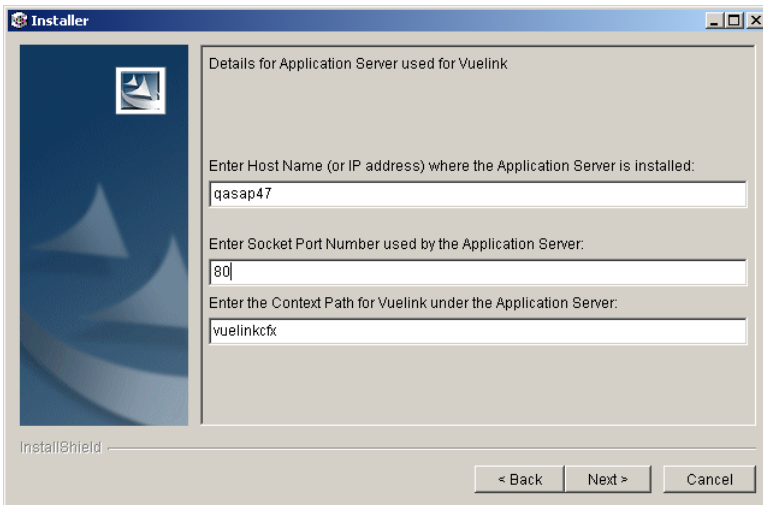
Installer

Details for Application Server used for Vuelink

Enter Host Name (or IP address) where the Application Server is installed:

qasap47

Enter Socket Port Number used by the Application Server:

80

Enter the Context Path for Vuelink under the Application Server:

vuelinkcfx

InstallShield

< Back

Next >

Cancel